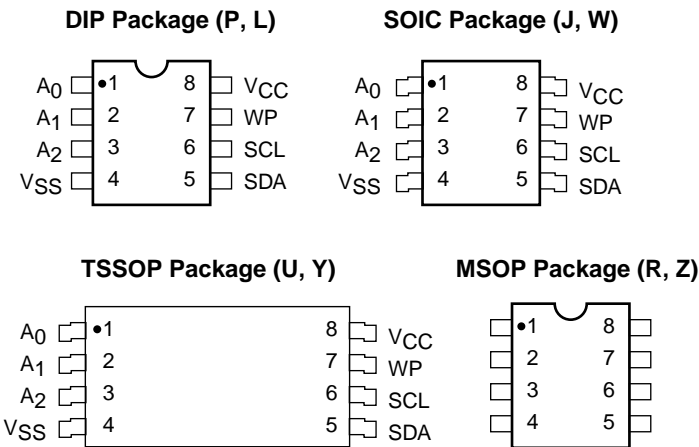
DIP Package (P, L)

$A_0$ 1 8 $V_{CC}$
$A_1$ 2 7 WP
$A_2$ 3 6 SCL
$V_{SS}$ 4 5 SDA

SOIC Package (J, W)

$A_0$ 1 8 $V_{CC}$
$A_1$ 2 7 WP
$A_2$ 3 6 SCL
$V_{SS}$ 4 5 SDA

TSSOP Package (U, Y)

$A_0$ 1 8 $V_{CC}$
$A_1$ 2 7 WP
$A_2$ 3 6 SCL
$V_{SS}$ 4 5 SDA

MSOP Package (R, Z)

1 8
2 7
3 6
4 5